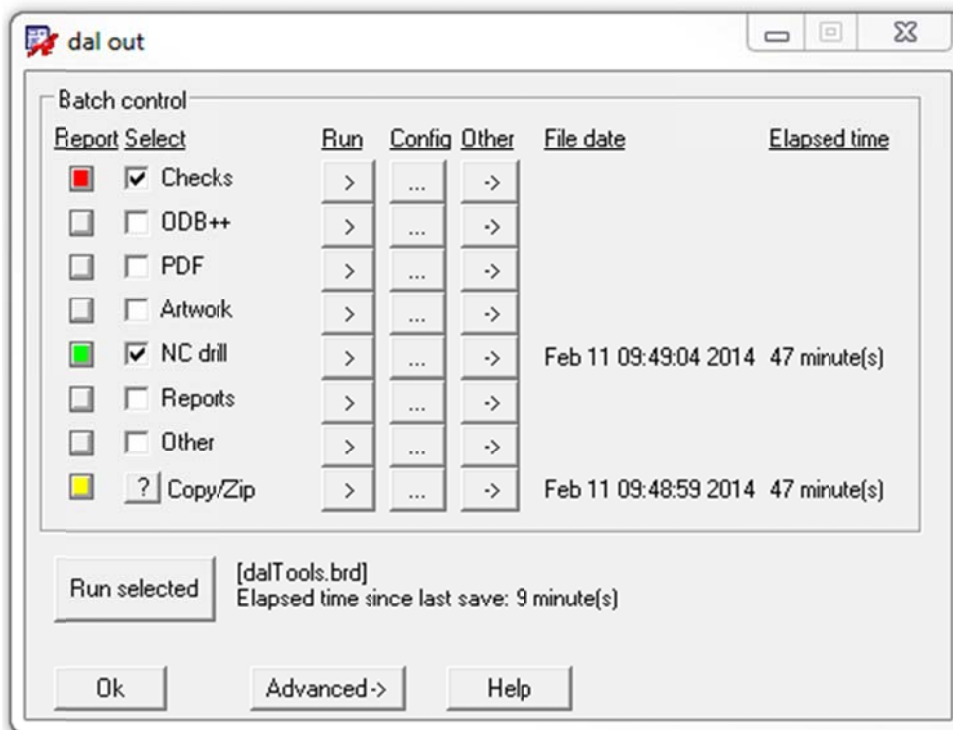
dal out

Batch control

| Report | Select | Run | Config | Other | File date | Elapsed time |
|---|---|---|---|---|---|---|
| | Checks | > | ... | -> | | |
| | ODB++ | > | ... | -> | | |
| | PDF | > | ... | -> | | |
| | Artwork | > | ... | -> | | |
| | NC drill | > | ... | -> | Feb 11 09:49:04 2014 | 47 minute(s) |
| | Reports | > | ... | -> | | |
| | Other | > | ... | -> | | |
| | ? Copy/Zip | > | ... | -> | Feb 11 09:48:59 2014 | 47 minute(s) |

Run selected

[dalTools.brd]
Elapsed time since last save: 9 minute(s)

Ok

Advanced->

Help